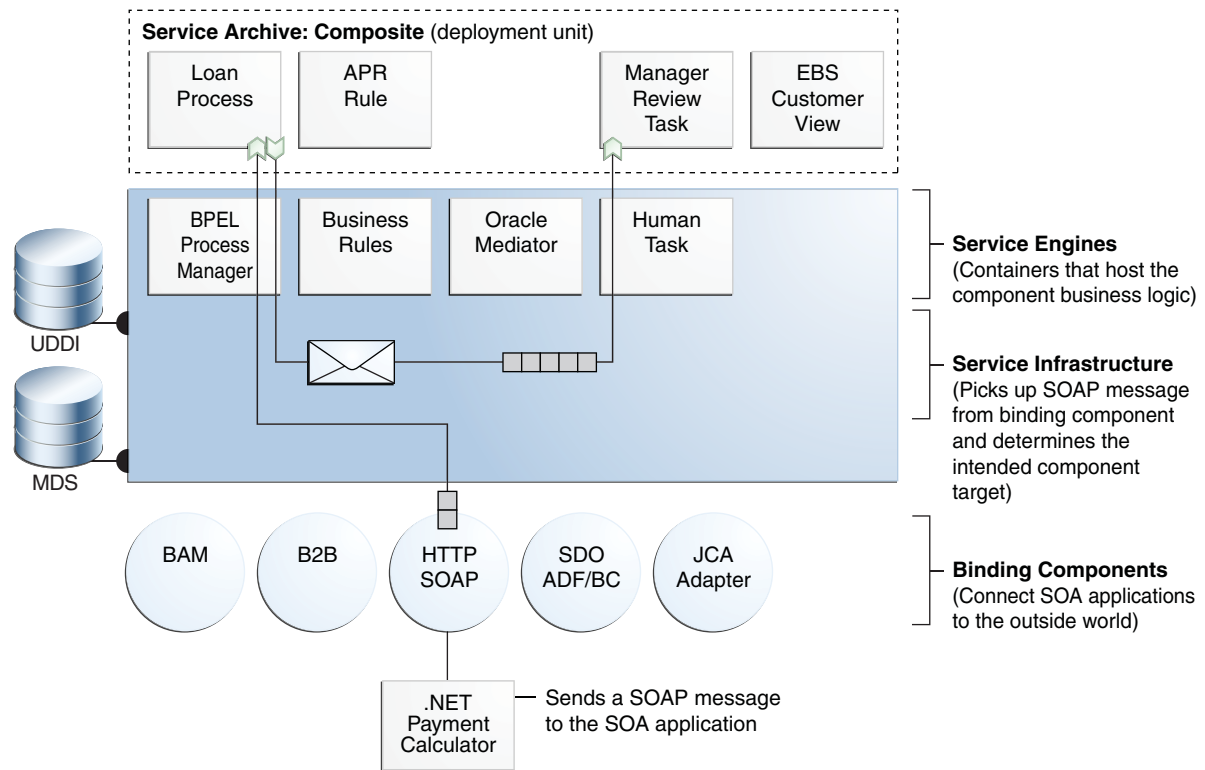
**Service Archive: Composite** (deployment unit)

Loan Process

APR Rule

Manager Review Task

EBS Customer View

BPEL Process Manager

Business Rules

Oracle Mediator

Human Task

**Service Engines**
(Containers that host the component business logic)

UDDI

**Service Infrastructure**
(Picks up SOAP message from binding component and determines the intended component target)

MDS

BAM

B2B

HTTP SOAP

SDO ADF/BC

JCA Adapter

**Binding Components**
(Connect SOA applications to the outside world)

.NET Payment Calculator

Sends a SOAP message to the SOA application